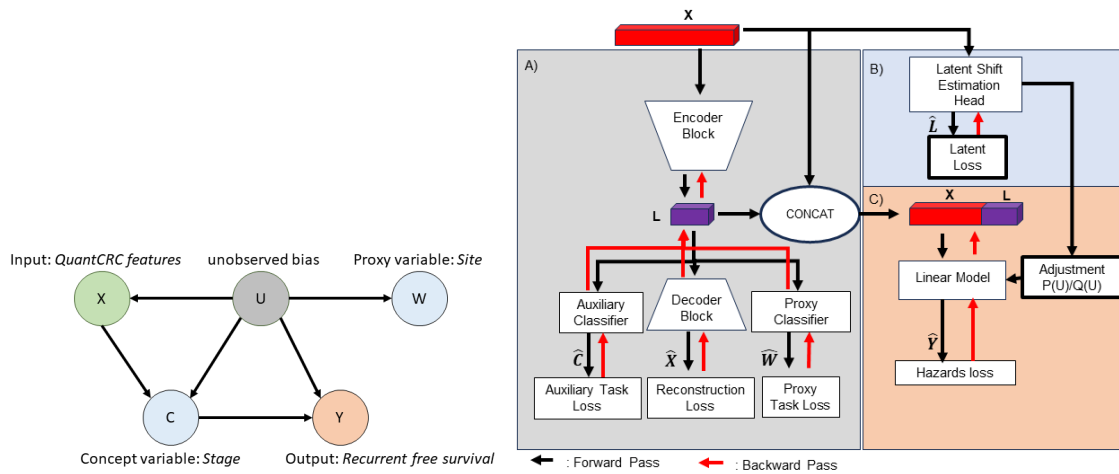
Input: *QuantCRC features*

unobserved bias

Proxy variable: *Site*

X

U

W

C

Y

Concept variable: *Stage*

Output: *Recurrent free survival*

X

A)

Encoder Block

L

CONCAT

Auxiliary Classifier

Decoder Block

Proxy Classifier

$\hat{C}$

$\hat{X}$

$\hat{W}$

Auxiliary Task Loss

Reconstruction Loss

Proxy Task Loss

B)

Latent Shift Estimation Head

$\hat{L}$

Latent Loss

C)

X

L

Linear Model

Adjustment P(U)/Q(U)

$\hat{Y}$

Hazards loss

: Forward Pass

: Backward Pass